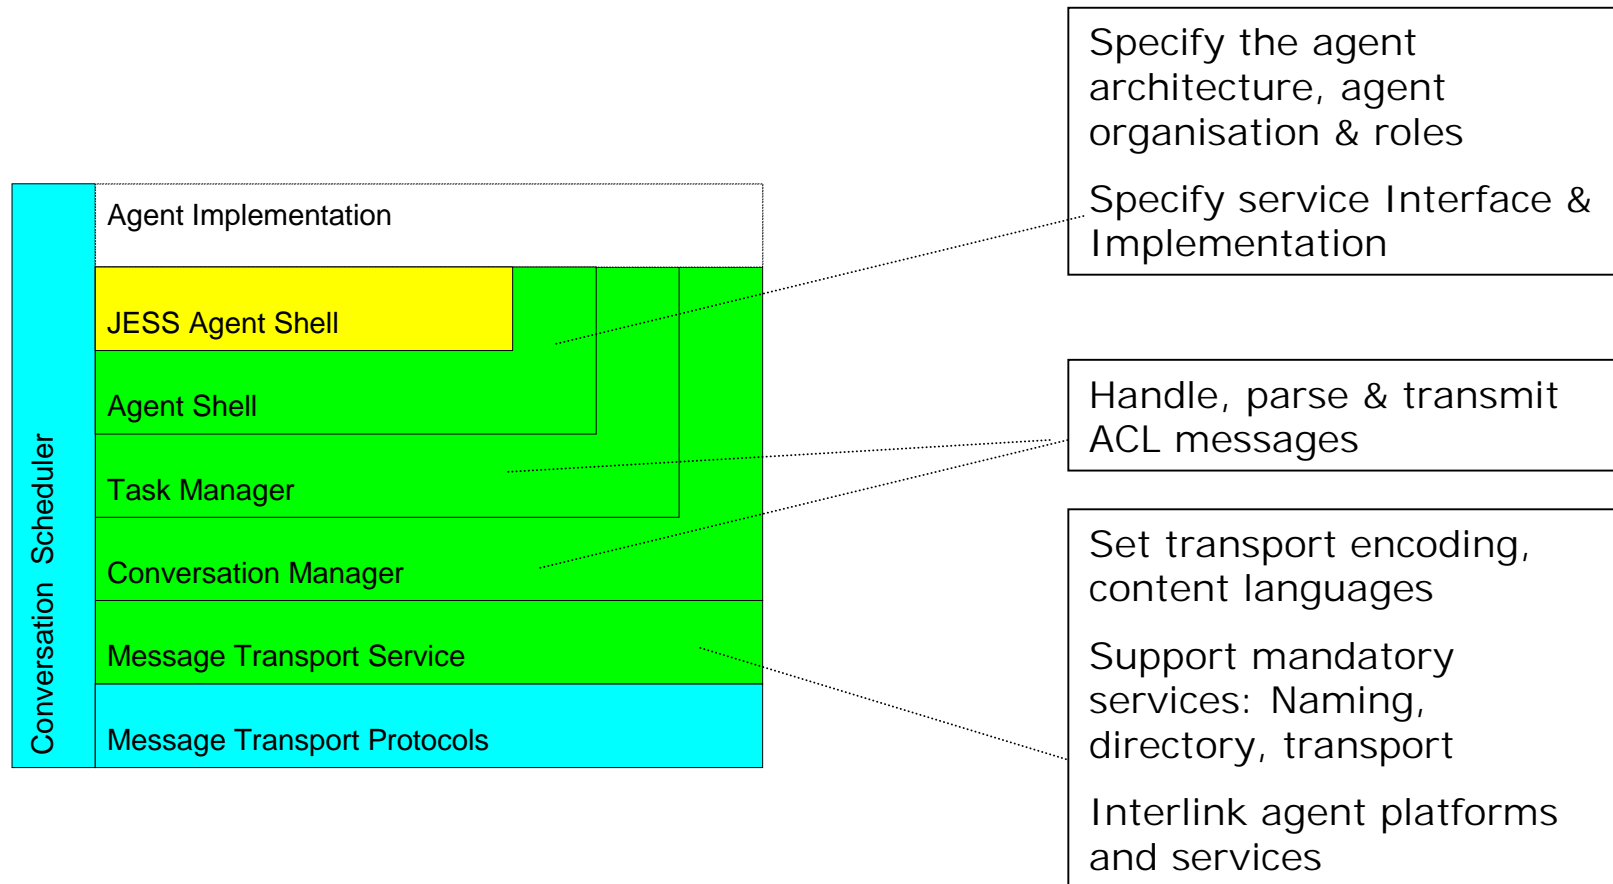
Conversation Scheduler

Agent Implementation

JESS Agent Shell

Agent Shell

Task Manager

Conversation Manager

Message Transport Service

Message Transport Protocols

Specify the agent architecture, agent organisation & roles

Specify service Interface & Implementation

Handle, parse & transmit ACL messages

Set transport encoding, content languages

Support mandatory services: Naming, directory, transport

Interlink agent platforms and services